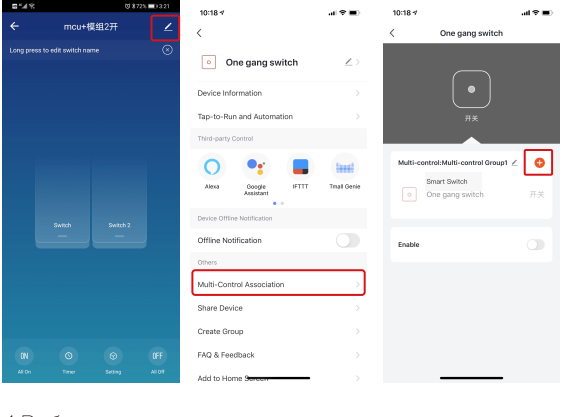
72% 13:21

mcu+模组2开

Long press to edit switch name

Switch

Switch 2

ON
All On

Timer

Setting

OFF
All Off

10:18

One gang switch

Device Information

Tap-to-Run and Automation

Third-party Control

Alexa

Google Assistant

IFTTT

Tmall Genie

Device Offline Notification

Offline Notification

Others

Multi-Control Association

Share Device

Create Group

FAQ & Feedback

Add to Home Screen

10:18

One gang switch

开关

Multi-control:Multi-control Group1

Smart Switch

One gang switch

开关

Enable